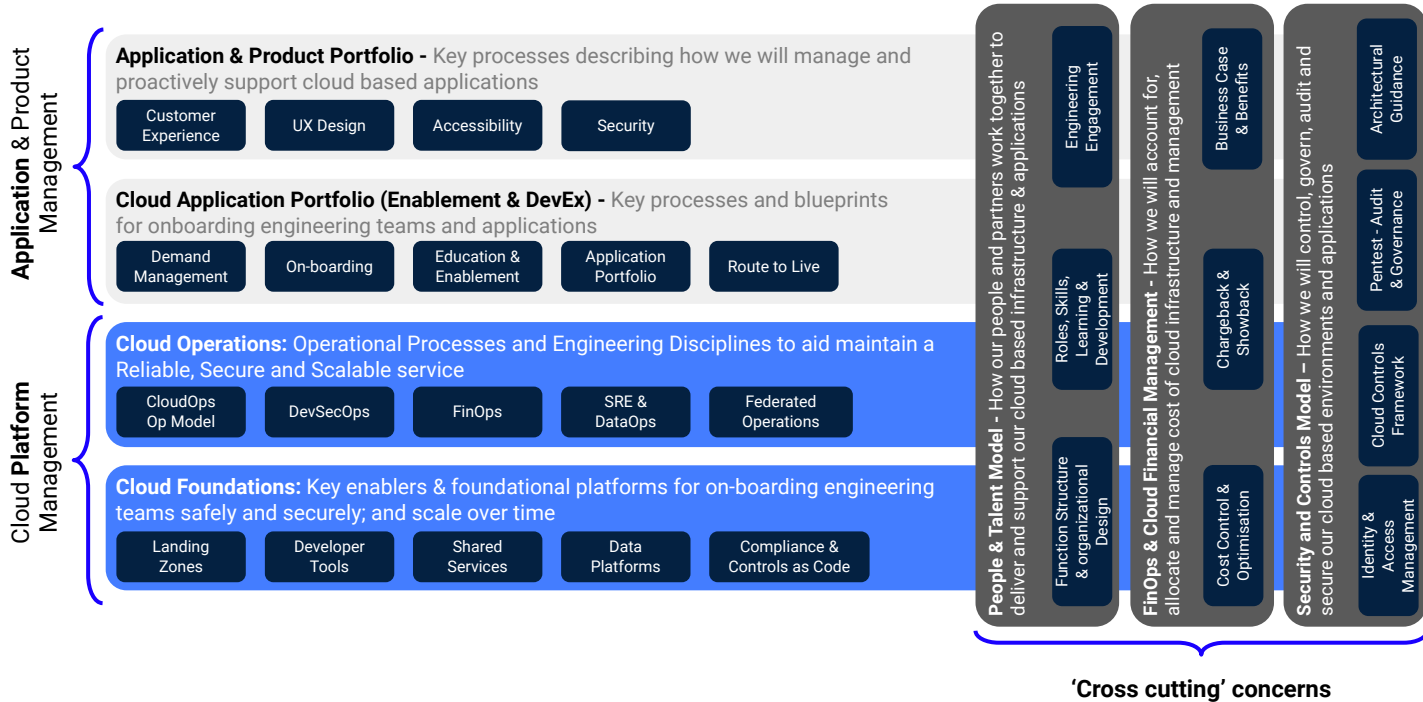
Application & Product Management

Application & Product Portfolio - Key processes describing how we will manage and proactively support cloud based applications

Customer Experience

UX Design

Accessibility

Security

Cloud Application Portfolio (Enablement & DevEx) - Key processes and blueprints for onboarding engineering teams and applications

Demand Management

On-boarding

Education & Enablement

Application Portfolio

Route to Live

Cloud Platform Management

Cloud Operations: Operational Processes and Engineering Disciplines to aid maintain a Reliable, Secure and Scalable service

CloudOps Op Model

DevSecOps

FinOps

SRE & DataOps

Federated Operations

Cloud Foundations: Key enablers & foundational platforms for on-boarding engineering teams safely and securely; and scale over time

Landing Zones

Developer Tools

Shared Services

Data Platforms

Compliance & Controls as Code

People & Talent Model - How our people and partners work together to deliver and support our cloud based infrastructure & applications

Engineering Engagement

Roles, Skills, Learning & Development

Function Structure & organizational Design

FinOps & Cloud Financial Management - How we will account for, allocate and manage cost of cloud infrastructure and management

Business Case & Benefits

Chargeback & Showback

Cost Control & Optimisation

Security and Controls Model – How we will control, govern, audit and secure our cloud based environments and applications

Architectural Guidance

Pentest - Audit & Governance

Cloud Controls Framework

Identity & Access Management

'Cross cutting' concerns